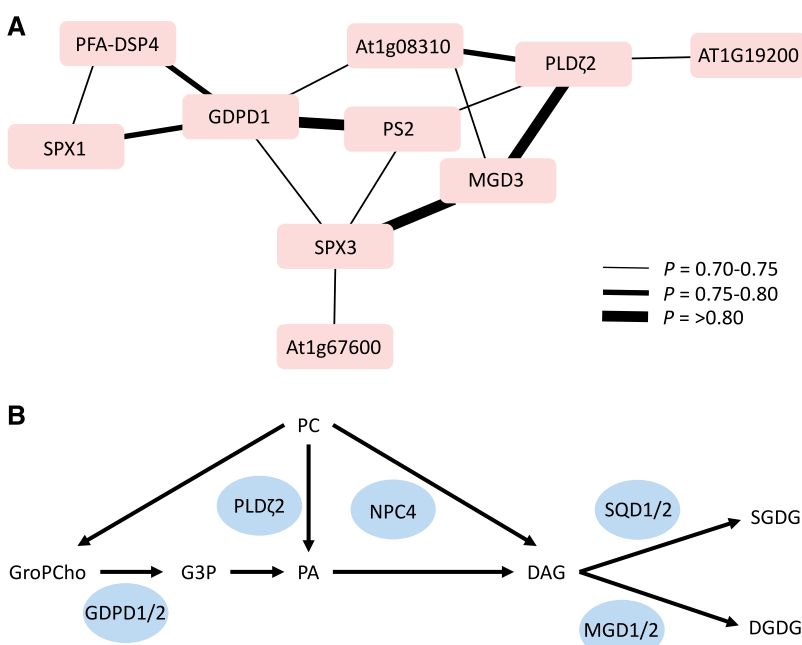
A

PFA-DSP4

At1g08310

PLDζ2

AT1G19200

GDPD1

PS2

SPX1

MGD3

SPX3

At1g67600

*P* = 0.70-0.75
*P* = 0.75-0.80
*P* = >0.80

B

PC

PLDζ2

NPC4

SQD1/2

SGDG

GroPCho

G3P

PA

DAG

GDPD1/2

MGD1/2

DGDG